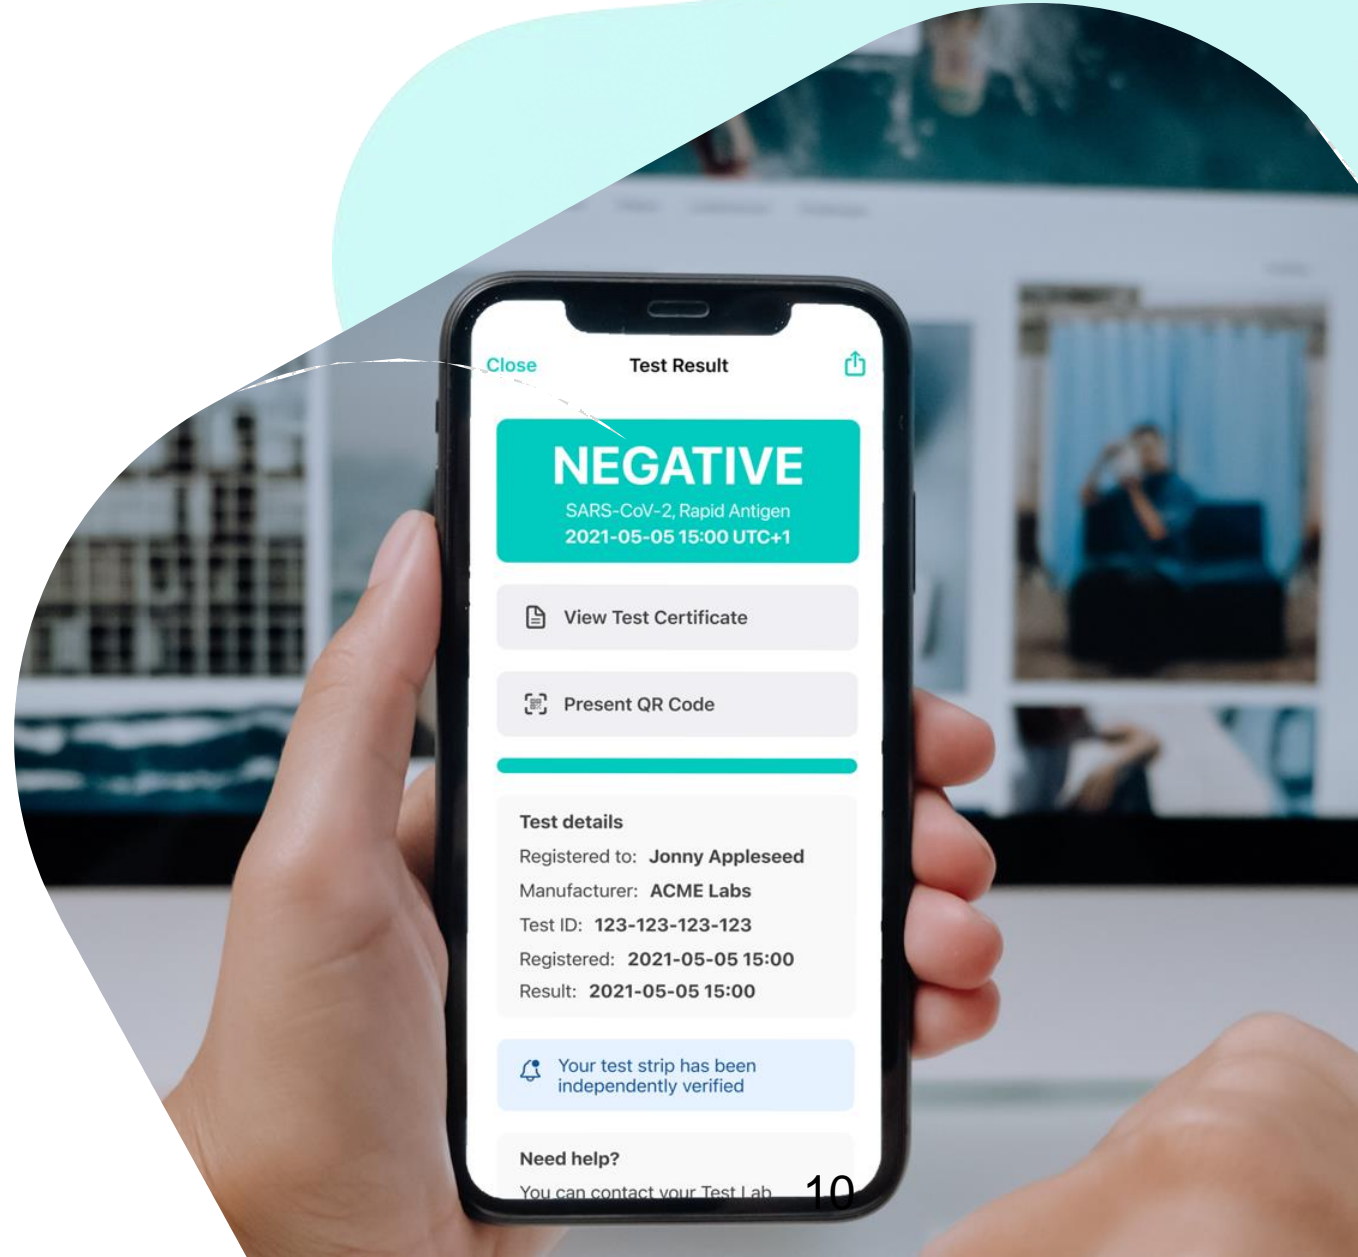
Close
Test Result

NEGATIVE
SARS-CoV-2, Rapid Antigen
2021-05-05 15:00 UTC+1

View Test Certificate

Present QR Code

Test details
Registered to: Jonny Appleseed
Manufacturer: ACME Labs
Test ID: 123-123-123-123
Registered: 2021-05-05 15:00
Result: 2021-05-05 15:00

Your test strip has been independently verified

Need help?
You can contact your Test Lab

10